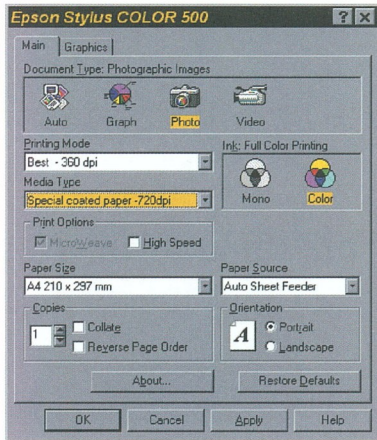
Epson Stylus COLOR 500

? X

Main

Graphics

Document Type: Photographic Images

Auto

Graph

Photo

Video

Printing Mode

Best - 360 dpi

Media Type

Special coated paper -720dpi

Ink: Full Color Printing

Mono

Color

Print Options

MicroWeave

High Speed

Paper Size

A4 210 x 297 mm

Paper Source

Auto Sheet Feeder

Copies

1

Collate

Reverse Page Order

Orientation

A

Portrait

Landscape

About...

Restore Defaults

OK

Cancel

Apply

Help